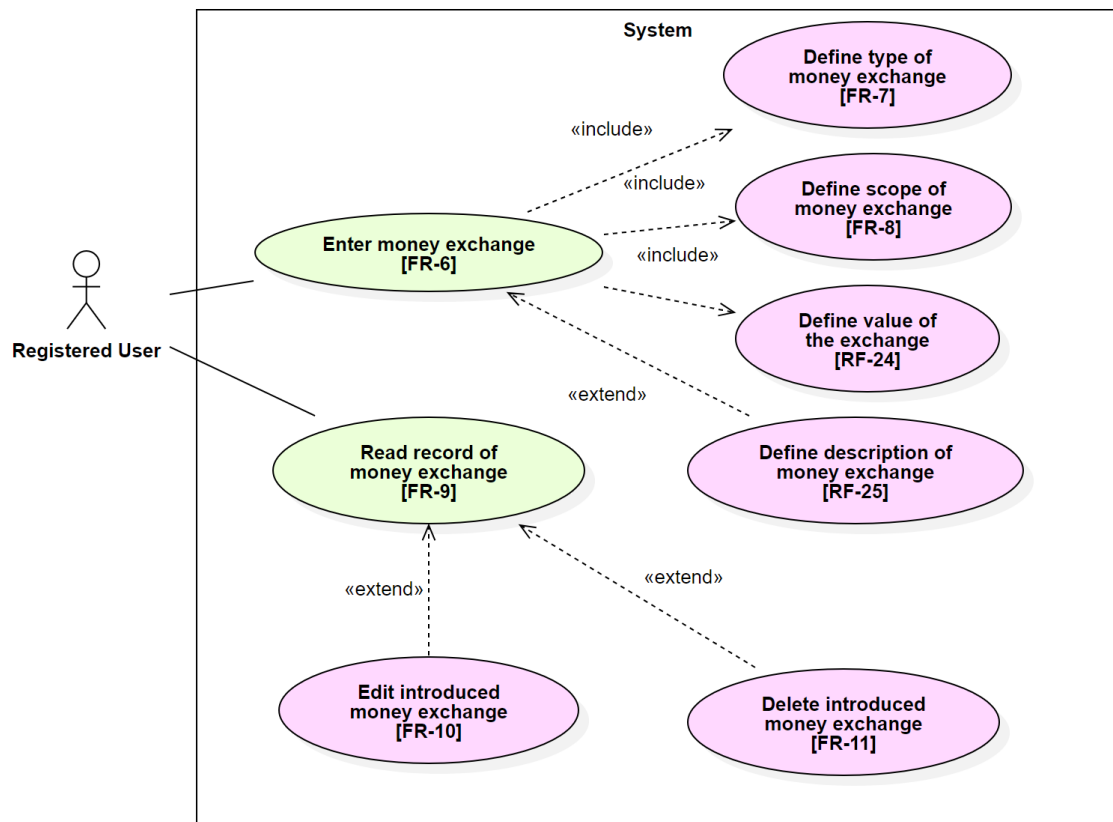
System

Registered User

Enter money exchange [FR-6]

«include»

Define type of money exchange [FR-7]

«include»

Define scope of money exchange [FR-8]

«include»

Define value of the exchange [RF-24]

«extend»

Define description of money exchange [RF-25]

Read record of money exchange [FR-9]

«extend»

«extend»

Edit introduced money exchange [FR-10]

Delete introduced money exchange [FR-11]